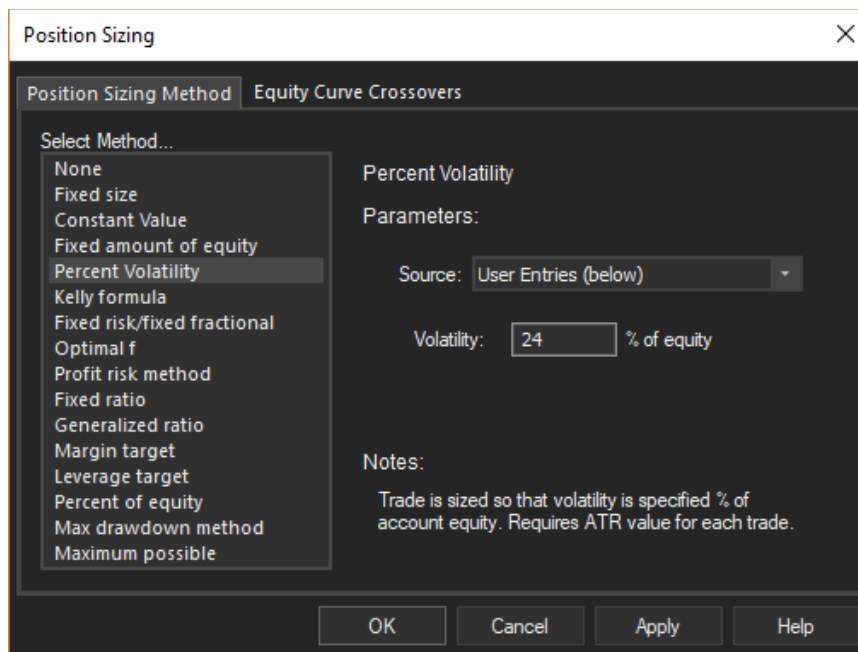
Position Sizing

Position Sizing Method
Equity Curve Crossovers

Select Method...
None
Fixed size
Constant Value
Fixed amount of equity
Percent Volatility
Kelly formula
Fixed risk/fixed fractional
Optimal f
Profit risk method
Fixed ratio
Generalized ratio
Margin target
Leverage target
Percent of equity
Max drawdown method
Maximum possible

Percent Volatility

Parameters:

Source: User Entries (below)

Volatility: 24 % of equity

Notes:

Trade is sized so that volatility is specified % of account equity. Requires ATR value for each trade.

OK
Cancel
Apply
Help